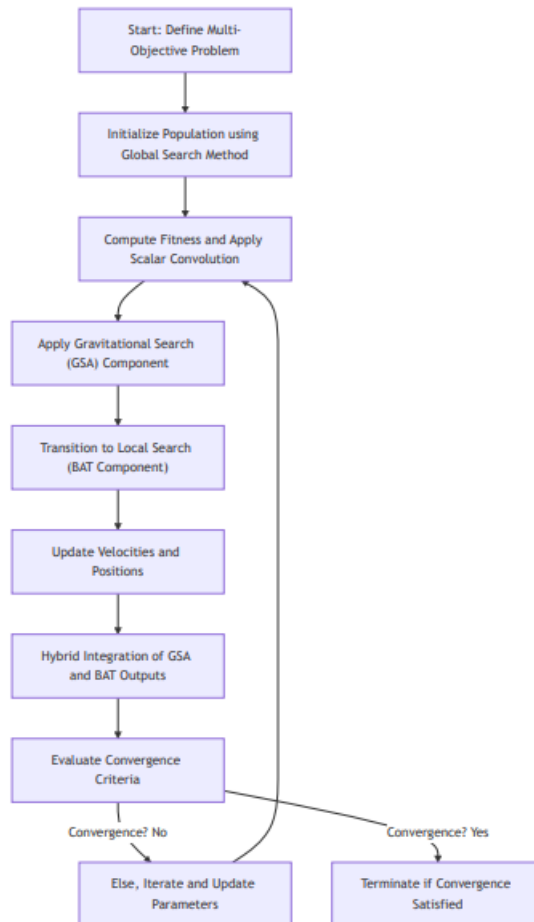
Start: Define Multi-Objective Problem

Initialize Population using Global Search Method

Compute Fitness and Apply Scalar Convolution

Apply Gravitational Search (GSA) Component

Transition to Local Search (BAT Component)

Update Velocities and Positions

Hybrid Integration of GSA and BAT Outputs

Evaluate Convergence Criteria

Convergence? No

Convergence? Yes

Else, Iterate and Update Parameters

Terminate if Convergence Satisfied